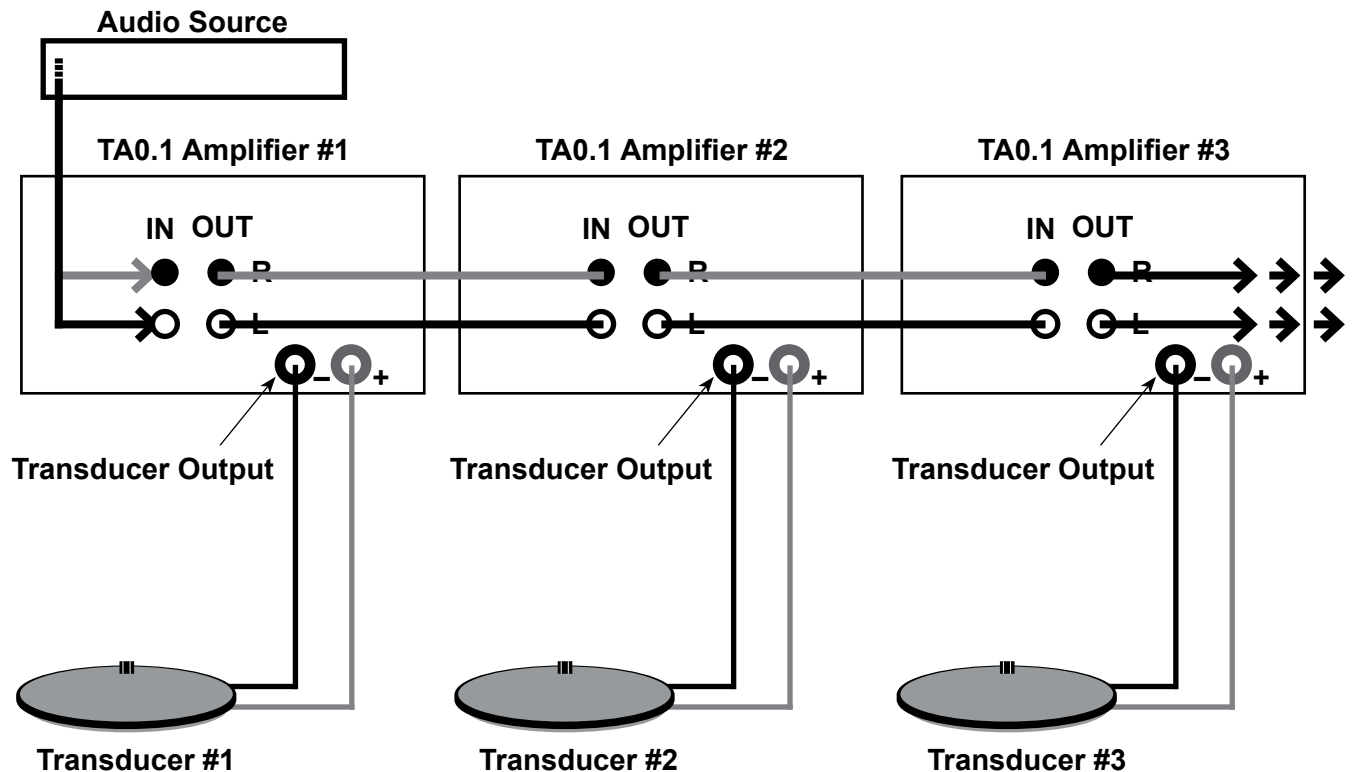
Audio Source

TA0.1 Amplifier #1

IN OUT

R

L

– +

Transducer Output

TA0.1 Amplifier #2

IN OUT

R

L

– +

Transducer Output

TA0.1 Amplifier #3

IN OUT

R

L

– +

Transducer Output

Transducer #1

Transducer #2

Transducer #3